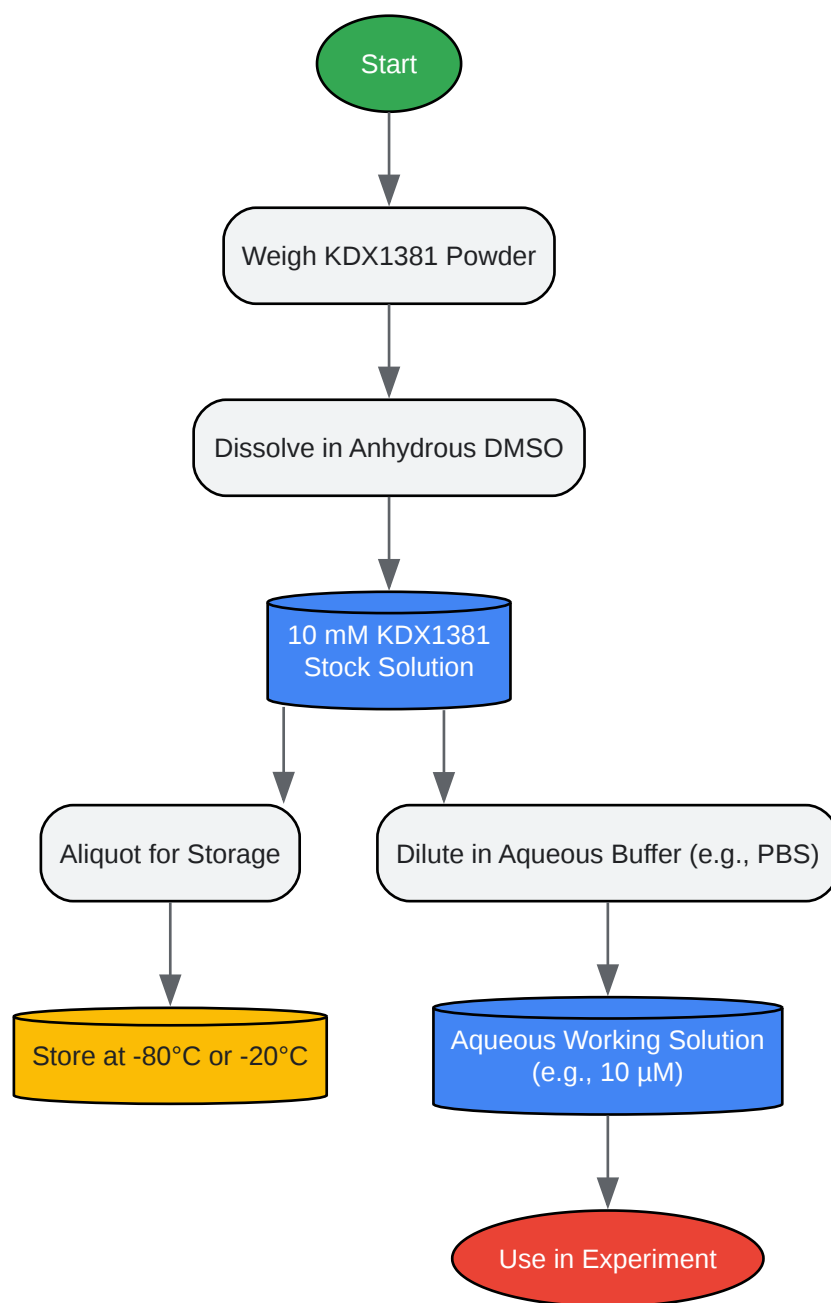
Start

Weigh KDX1381 Powder

Dissolve in Anhydrous DMSO

10 mM KDX1381 Stock Solution

Aliquot for Storage

Dilute in Aqueous Buffer (e.g., PBS)

Store at -80°C or -20°C

Aqueous Working Solution (e.g., 10 μM)

Use in Experiment